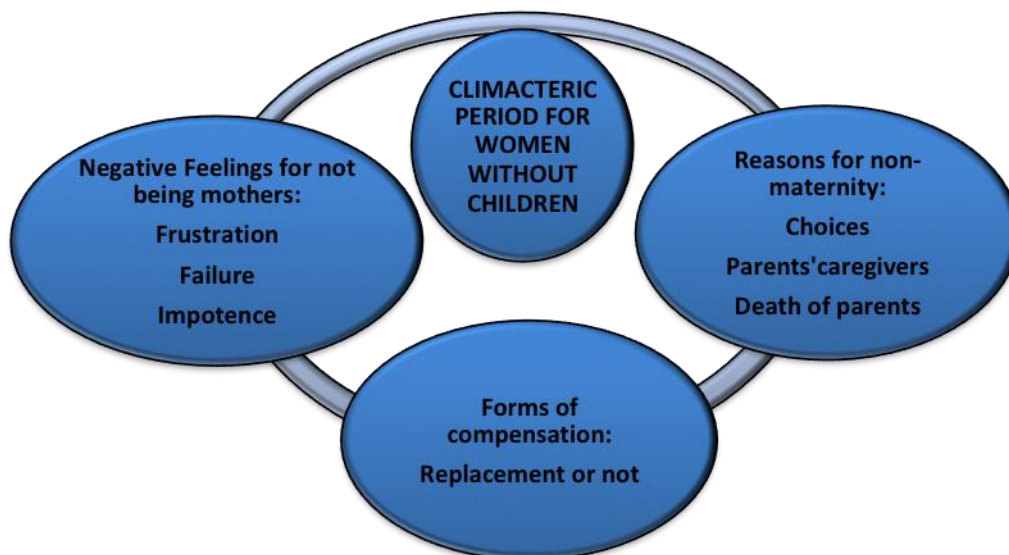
CLIMACTERIC PERIOD FOR WOMEN WITHOUT CHILDREN

Negative Feelings for not being mothers:

Frustration

Failure

Impotence

Reasons for non-maternity:

Choices

Parents'caregivers

Death of parents

Forms of compensation:

Replacement or not